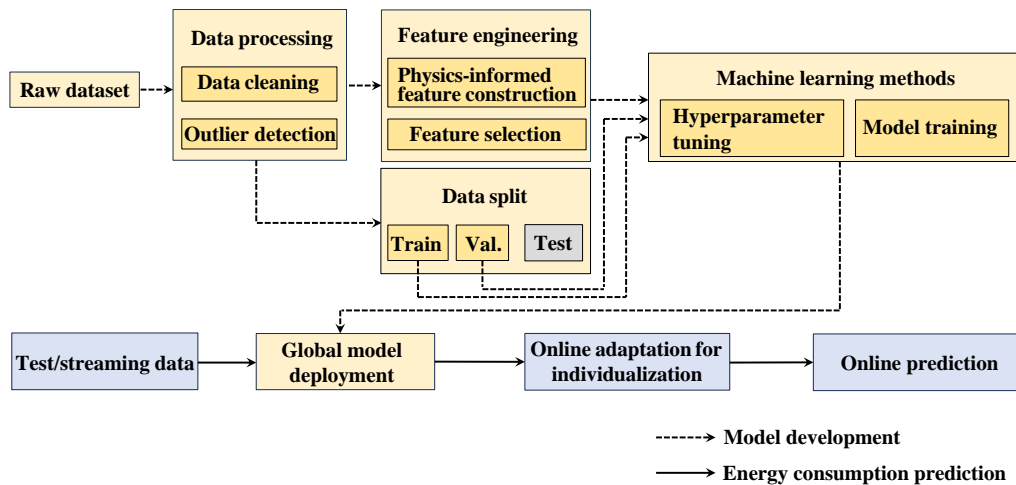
Raw dataset

Data processing

Data cleaning

Outlier detection

Feature engineering

Physics-informed feature construction

Feature selection

Machine learning methods

Hyperparameter tuning

Model training

Data split

Train

Val.

Test

Test/streaming data

Global model deployment

Online adaptation for individualization

Online prediction

Model development

Energy consumption prediction